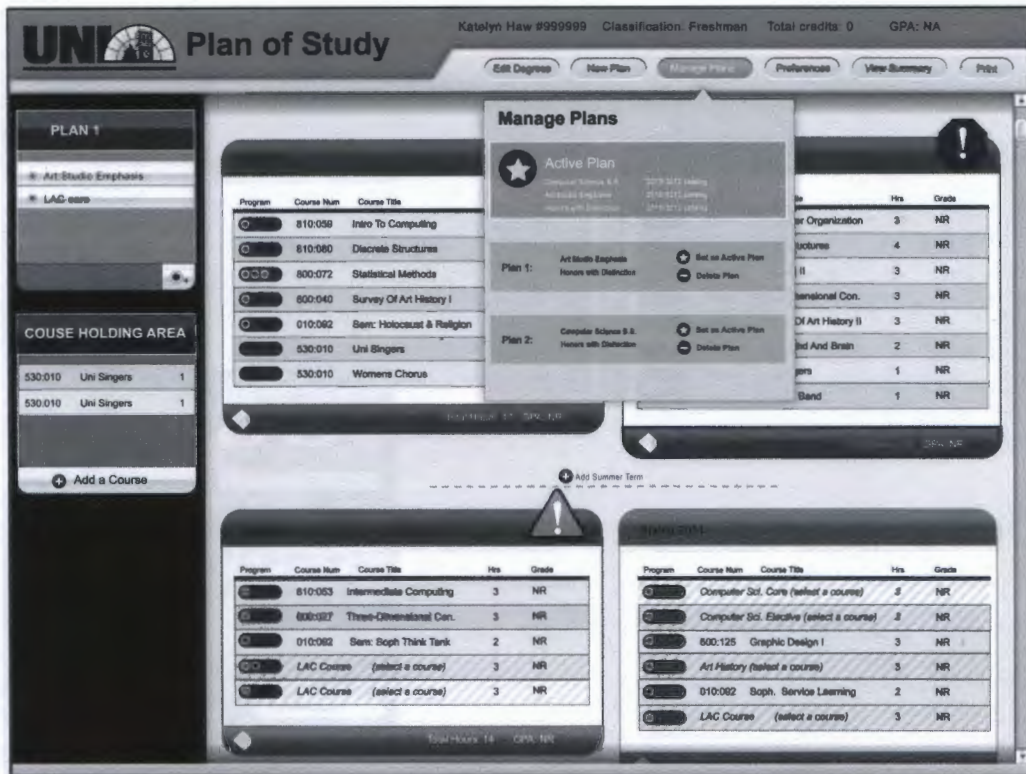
UNI Plan of Study

Katelyn Haw #999999 Classification: Freshman Total credits: 0 GPA: NA

Edit Degrees New Plan Manage Plans Preferences View Summary Print

PLAN 1

Art Studio Emphasis
LAC core

COUSE HOLDING AREA

| | | |
|---|---|---|
| 530:010 | Uni Singers | 1 |
| 530:010 | Uni Singers | 1 |

Add a Course

| Program | Course Num | Course Title |
|---|---|---|
| | 810:030 | Intro To Computing |
| | 810:080 | Discrete Structures |
| | 800:072 | Statistical Methods |
| | 600:040 | Survey Of Art History I |
| | 010:092 | Sem: Holocaust & Religion |
| | 530:010 | Uni Singers |
| | 530:010 | Womens Chorus |

Total Hours: 17 GPA: NR

Manage Plans

Active Plan
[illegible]

Plan 1: Art Studio Emphasis Honors with Distinction Set as Active Plan Delete Plan

Plan 2: Computer Science B.S. Honors with Distinction Set as Active Plan Delete Plan

| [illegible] | Hrs | Grade |
|---|---|---|
| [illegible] Organization | 3 | NR |
| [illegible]uctures | 4 | NR |
| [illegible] II | 3 | NR |
| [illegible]ensional Con. | 3 | NR |
| Of Art History II | 3 | NR |
| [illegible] And Brain | 2 | NR |
| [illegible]gers | 1 | NR |
| Band | 1 | NR |

GPA: NR

Add Summer Term

| Program | Course Num | Course Title | Hrs | Grade |
|---|---|---|---|---|
| | 810:053 | Intermediate Computing | 3 | NR |
| | 600:027 | Three-Dimensional Con. | 3 | NR |
| | 010:092 | Sem: Soph Think Tank | 2 | NR |
| | LAC Course | (select a course) | 3 | NR |
| | LAC Course | (select a course) | 3 | NR |

Total Hours: 14 GPA: NR

Spring 2014

| Program | Course Num | Course Title | Hrs | Grade |
|---|---|---|---|---|
| | Computer Sci. Core (select a course) | | 3 | NR |
| | Computer Sci. Elective (select a course) | | 3 | NR |
| | 600:125 | Graphic Design I | 3 | NR |
| | Art History (select a course) | | 3 | NR |
| | 010:092 | Soph. Service Learning | 2 | NR |
| | LAC Course | (select a course) | 3 | NR |